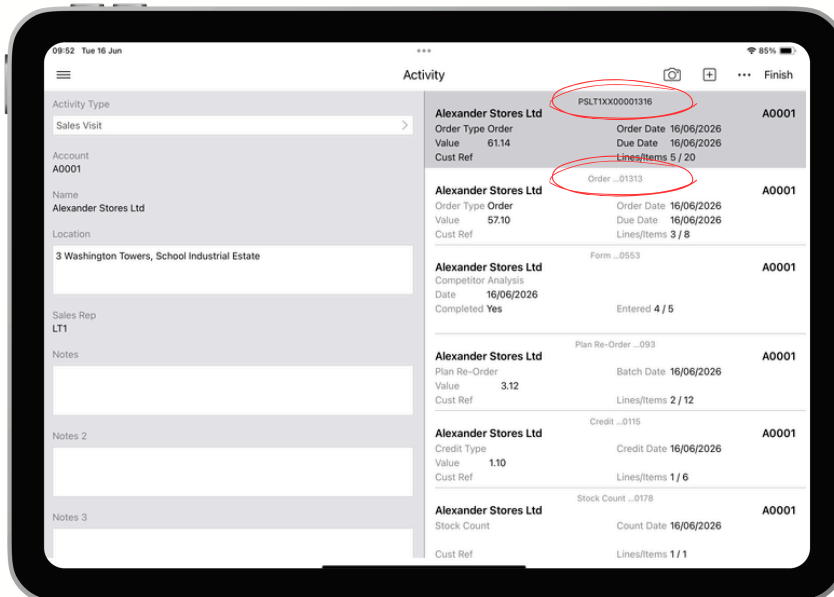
09:52 Tue 16 Jun

•••

85%

Activity

Finish

Activity Type

Sales Visit

Account
A0001

Name
Alexander Stores Ltd

Location

3 Washington Towers, School Industrial Estate

Sales Rep
LT1

Notes

Notes 2

Notes 3

PSLT1XX00001316

Alexander Stores Ltd A0001
Order Type Order Order Date 16/06/2026
Value 61.14 Due Date 16/06/2026
Cust Ref Lines/Items 5 / 20

Order ...01313

Alexander Stores Ltd A0001
Order Type Order Order Date 16/06/2026
Value 57.10 Due Date 16/06/2026
Cust Ref Lines/Items 3 / 8

Form ...0553

Alexander Stores Ltd A0001
Competitor Analysis
Date 16/06/2026
Completed Yes Entered 4 / 5

Plan Re-Order ...093

Alexander Stores Ltd A0001
Plan Re-Order Batch Date 16/06/2026
Value 3.12
Cust Ref Lines/Items 2 / 12

Credit ...0115

Alexander Stores Ltd A0001
Credit Type Credit Date 16/06/2026
Value 1.10
Cust Ref Lines/Items 1 / 6

Stock Count ...0178

Alexander Stores Ltd A0001
Stock Count Count Date 16/06/2026
Cust Ref Lines/Items 1 / 1